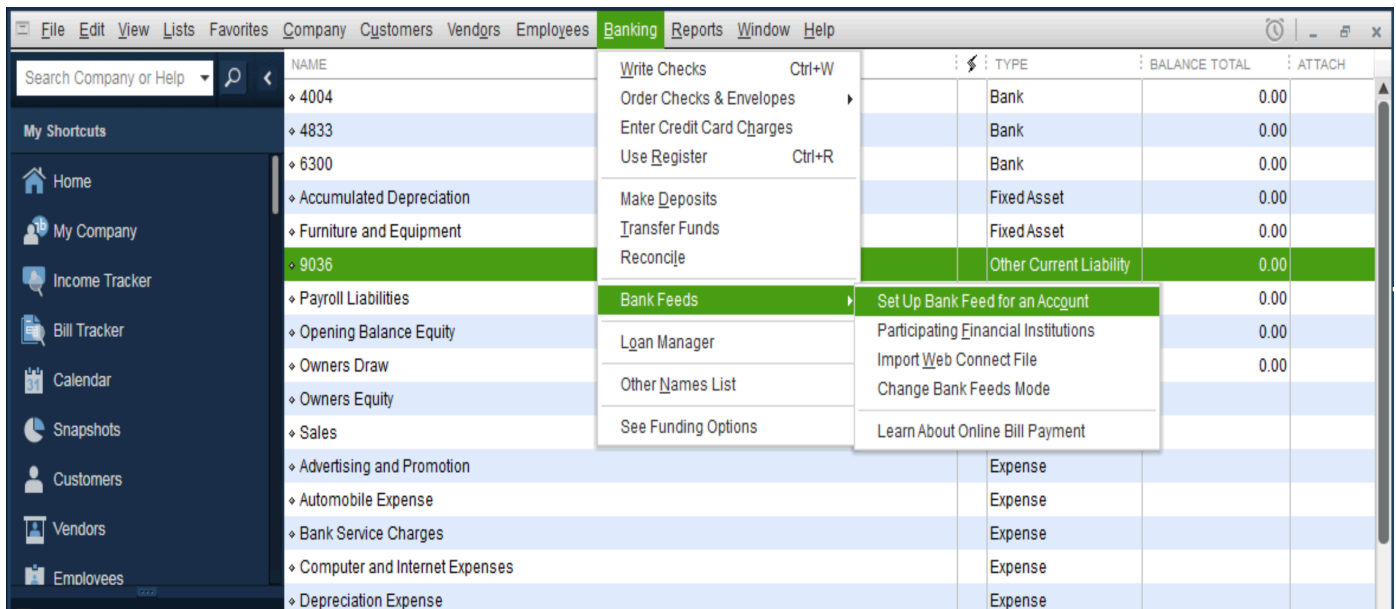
File Edit View Lists Favorites Company Customers Vendors Employees Banking Reports Window Help

Search Company or Help

My Shortcuts

Home
My Company
Income Tracker
Bill Tracker
Calendar
Snapshots
Customers
Vendors
Employees

| NAME | TYPE | BALANCE TOTAL | ATTACH |
|---|---|---|---|
| 4004 | Bank | 0.00 | |
| 4833 | Bank | 0.00 | |
| 6300 | Bank | 0.00 | |
| Accumulated Depreciation | Fixed Asset | 0.00 | |
| Furniture and Equipment | Fixed Asset | 0.00 | |
| 9036 | Other Current Liability | 0.00 | |
| Payroll Liabilities | | 0.00 | |
| Opening Balance Equity | | 0.00 | |
| Owners Draw | | 0.00 | |
| Owners Equity | | | |
| Sales | | | |
| Advertising and Promotion | Expense | | |
| Automobile Expense | Expense | | |
| Bank Service Charges | Expense | | |
| Computer and Internet Expenses | Expense | | |
| Depreciation Expense | Expense | | |

Write Checks Ctrl+W
Order Checks & Envelopes
Enter Credit Card Charges
Use Register Ctrl+R
Make Deposits
Transfer Funds
Reconcile
Bank Feeds
Loan Manager
Other Names List
See Funding Options

Set Up Bank Feed for an Account
Participating Financial Institutions
Import Web Connect File
Change Bank Feeds Mode
Learn About Online Bill Payment